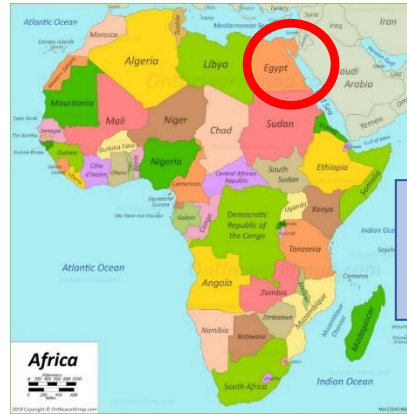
Atlantic Ocean
Morocco
Canary Islands
Western Sahara
Algeria
Libya
Egypt
Mediterranean Sea
Syria
Iran
Saudi Arabia
Mauritania
Mali
Niger
Chad
Sudan
Cape Verde
Senegal
Gambia
Guinea-Bissau
Guinea
Sierra Leone
Liberia
Burkina Faso
Côte d'Ivoire
Ghana
Nigeria
Cameroon
Central African Republic
South Sudan
Ethiopia
Somalia
Yemen
Eritrea
Djibouti
Sao Tomé and Principe
Equatorial Guinea
Gabon
Congo
Democratic Republic of the Congo
Uganda
Kenya
Rwanda
Burundi
Tanzania
Indian Ocean
Seychelles
Atlantic Ocean
Angola
Zambia
Malawi
Comoros
Mozambique
Mozambique Channel
Madagascar
Namibia
Zimbabwe
Botswana
South Africa
Indian Ocean
Africa
2019 Copyright © OntheWorldMap.com